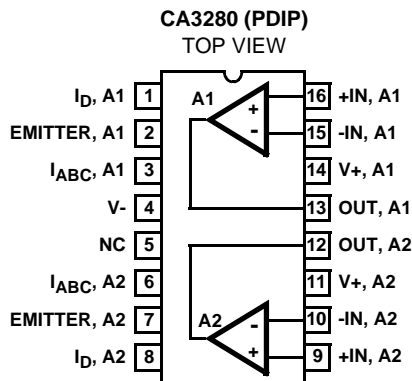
CA3280 (PDIP)
TOP VIEW

$I_D$, A1 1
EMITTER, A1 2
$I_{ABC}$, A1 3
V- 4
NC 5
$I_{ABC}$, A2 6
EMITTER, A2 7
$I_D$, A2 8

A1
+
-

A2
-
+

16 +IN, A1
15 -IN, A1
14 V+, A1
13 OUT, A1
12 OUT, A2
11 V+, A2
10 -IN, A2
9 +IN, A2